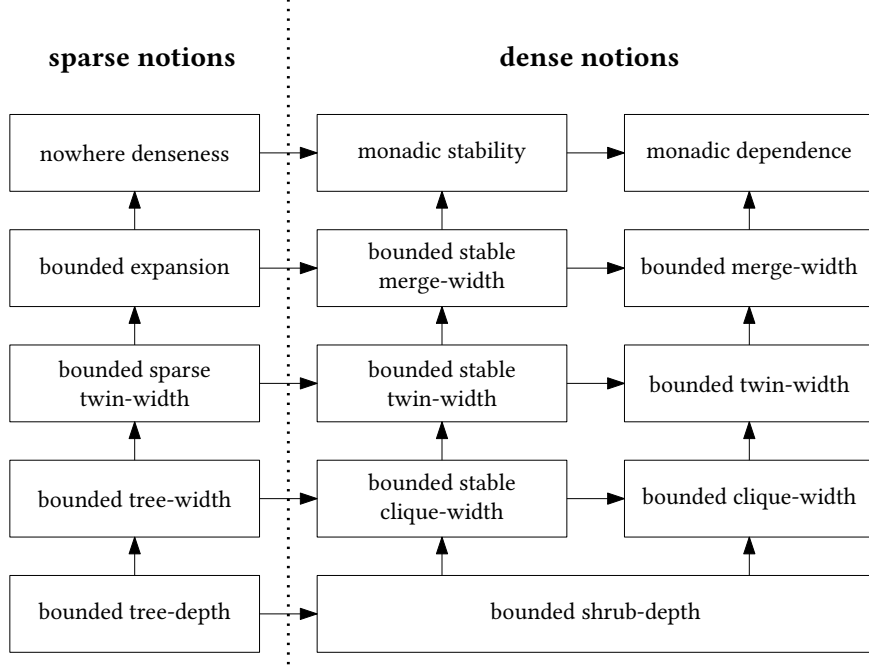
sparse notions

dense notions

nowhere denseness

monadic stability

monadic dependence

bounded expansion

bounded stable merge-width

bounded merge-width

bounded sparse twin-width

bounded stable twin-width

bounded twin-width

bounded tree-width

bounded stable clique-width

bounded clique-width

bounded tree-depth

bounded shrub-depth